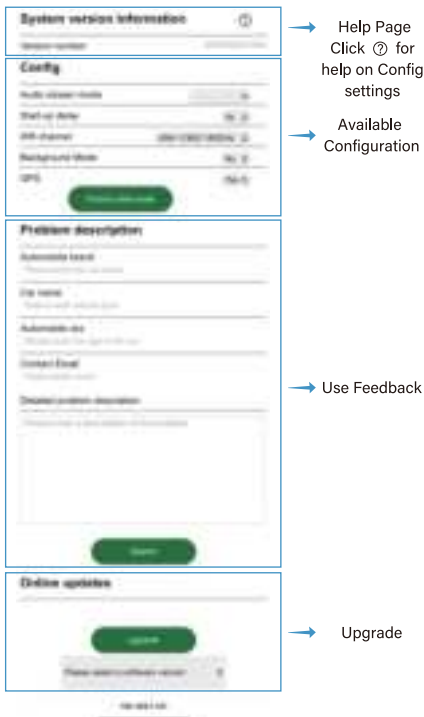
System version information ⓘ
Version number

Config
Audio stream mode
Start-up delay
Wifi channel
Background Mode
GPS

Problem description:
Automobile brand
Car name
Automobile sku
Contact Email
Detailed problem description

Submit

Online updates

Upgrade

Please select a software version

Help Page Click ⓘ for help on Config settings

Available Configuration

Use Feedback

Upgrade